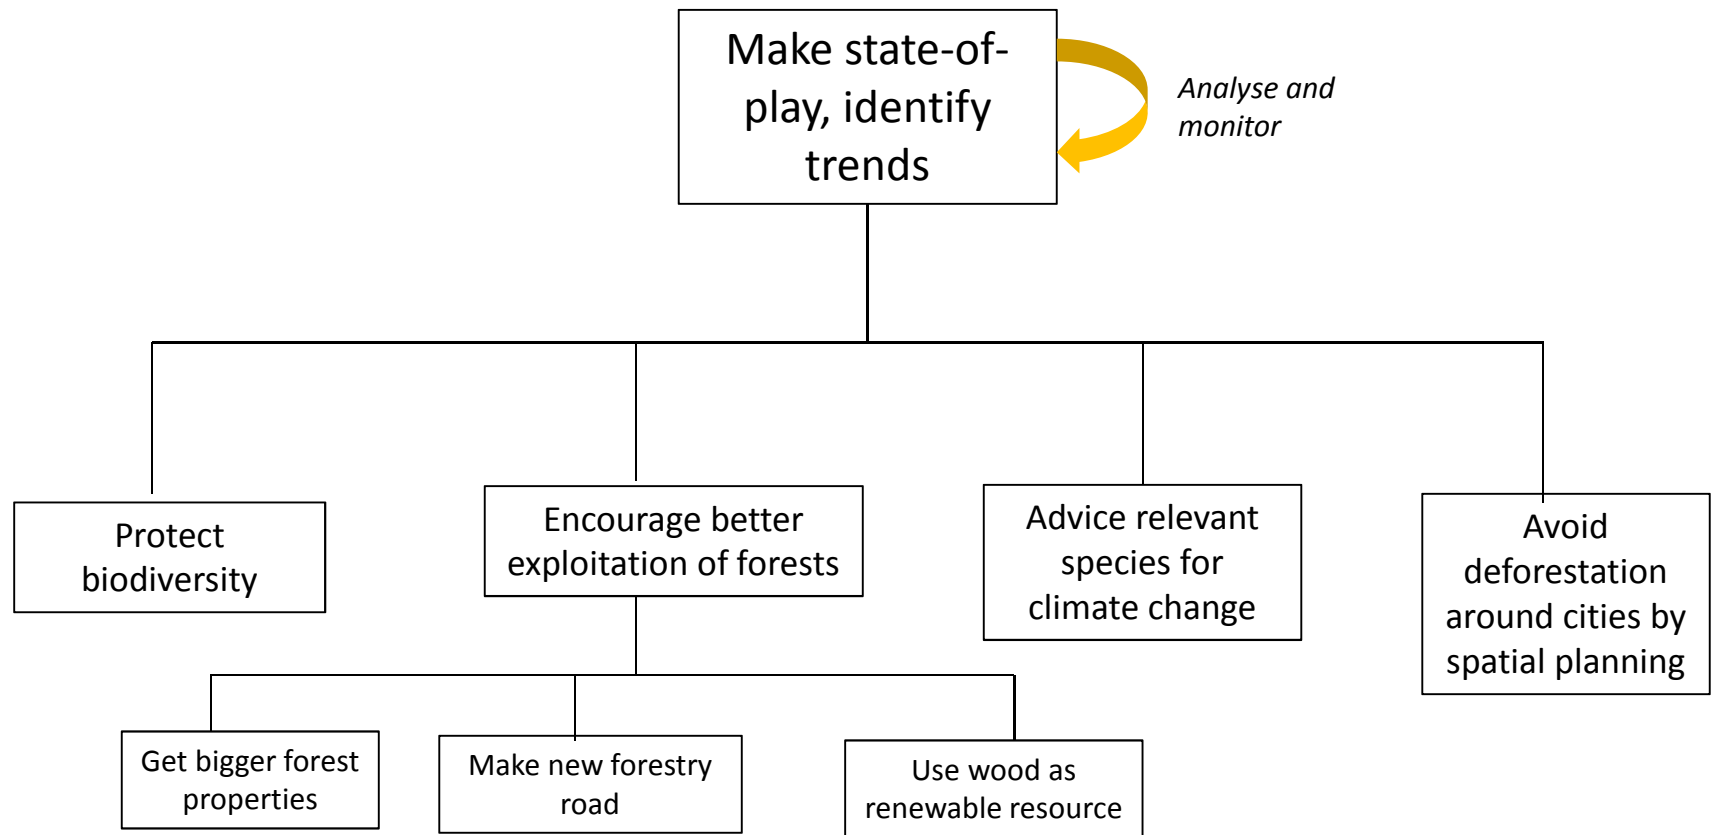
Make state-of-play, identify trends

Analyse and monitor

Protect biodiversity

Encourage better exploitation of forests

Advice relevant species for climate change

Avoid deforestation around cities by spatial planning

Get bigger forest properties

Make new forestry road

Use wood as renewable resource